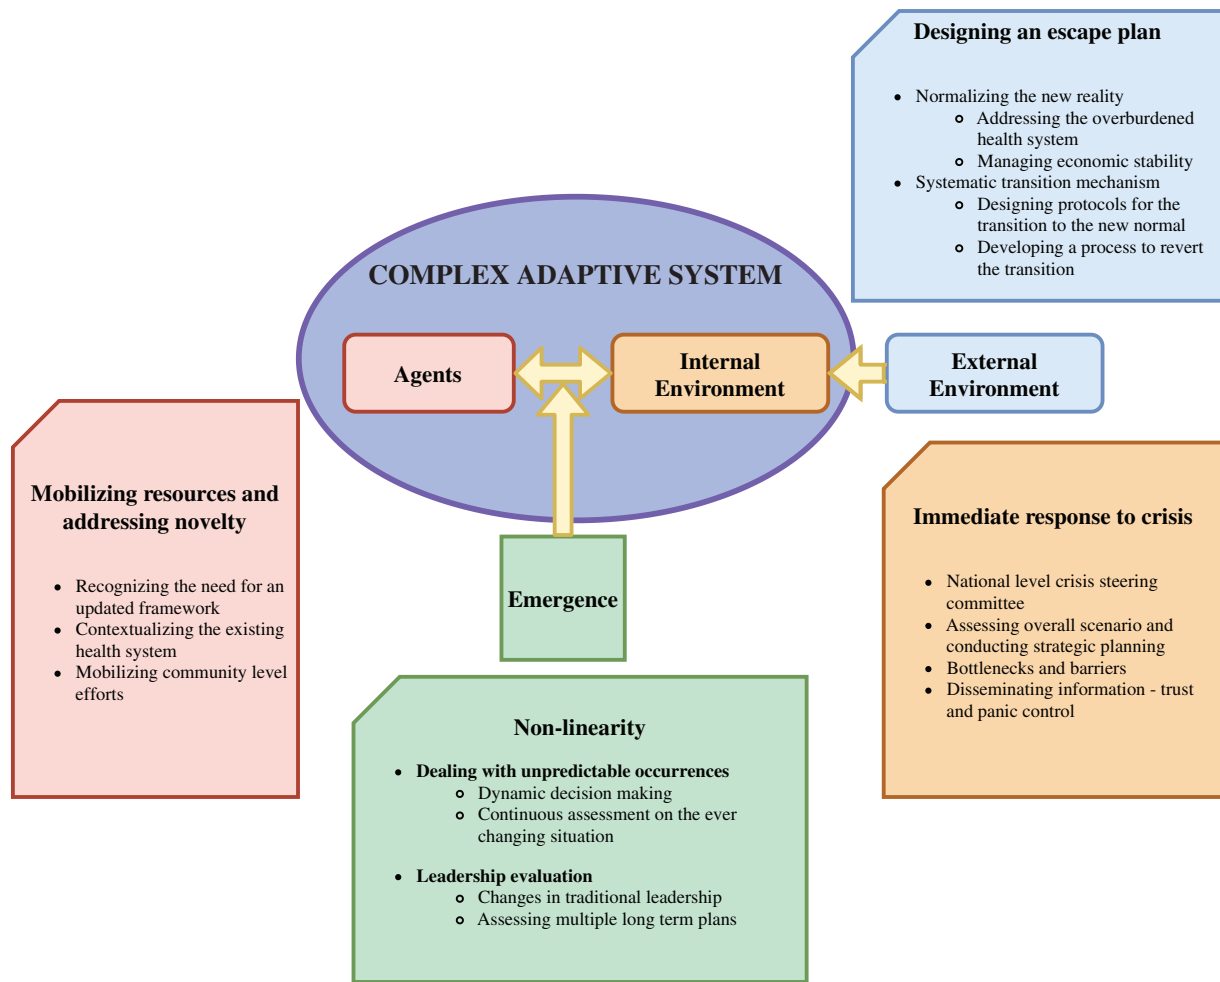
Designing an escape plan

- Normalizing the new reality
  - Addressing the overburdened health system
  - Managing economic stability
- Systematic transition mechanism
  - Designing protocols for the transition to the new normal
  - Developing a process to revert the transition

COMPLEX ADAPTIVE SYSTEM

Agents

Internal Environment

External Environment

Mobilizing resources and addressing novelty

- Recognizing the need for an updated framework
- Contextualizing the existing health system
- Mobilizing community level efforts

Emergence

Immediate response to crisis

- National level crisis steering committee
- Assessing overall scenario and conducting strategic planning
- Bottlenecks and barriers
- Disseminating information - trust and panic control

Non-linearity

- Dealing with unpredictable occurrences
  - Dynamic decision making
  - Continuous assessment on the ever changing situation

- Leadership evaluation
  - Changes in traditional leadership
  - Assessing multiple long term plans